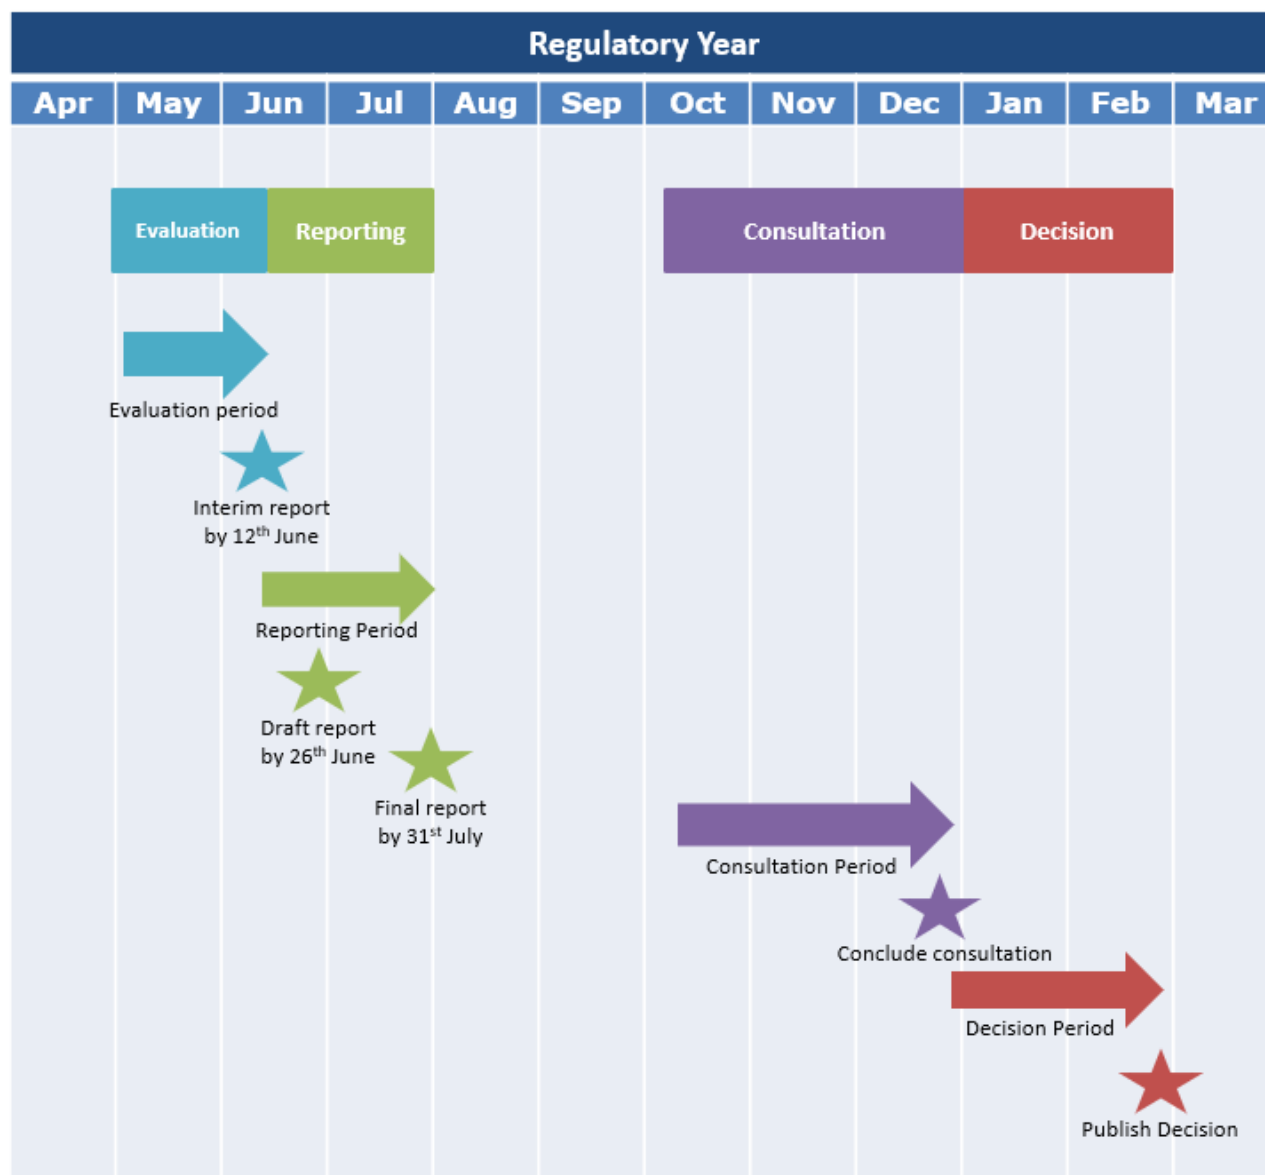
Regulatory Year

| Apr | May | Jun | Jul | Aug | Sep | Oct | Nov | Dec | Jan | Feb | Mar |
|---|---|---|---|---|---|---|---|---|---|---|---|

Evaluation
Reporting
Consultation
Decision

Evaluation period

Interim report by $12^{th}$ June

Reporting Period

Draft report by $26^{th}$ June

Final report by $31^{st}$ July

Consultation Period

Conclude consultation

Decision Period

Publish Decision